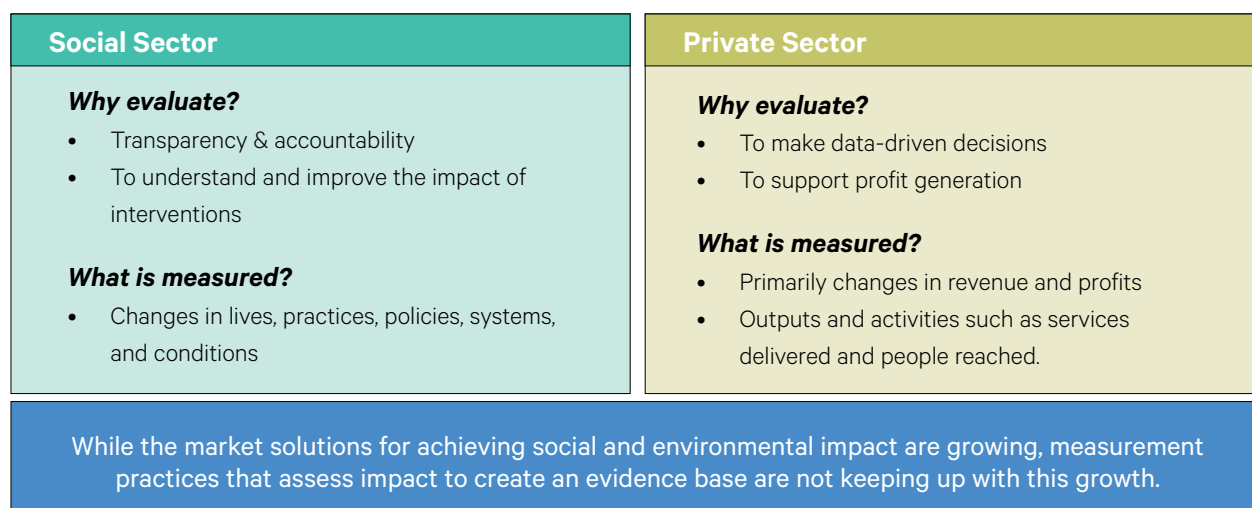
Social Sector

Why evaluate?

- Transparency & accountability
- To understand and improve the impact of interventions

What is measured?

- Changes in lives, practices, policies, systems, and conditions

Private Sector

Why evaluate?

- To make data-driven decisions
- To support profit generation

What is measured?

- Primarily changes in revenue and profits
- Outputs and activities such as services delivered and people reached.

While the market solutions for achieving social and environmental impact are growing, measurement practices that assess impact to create an evidence base are not keeping up with this growth.